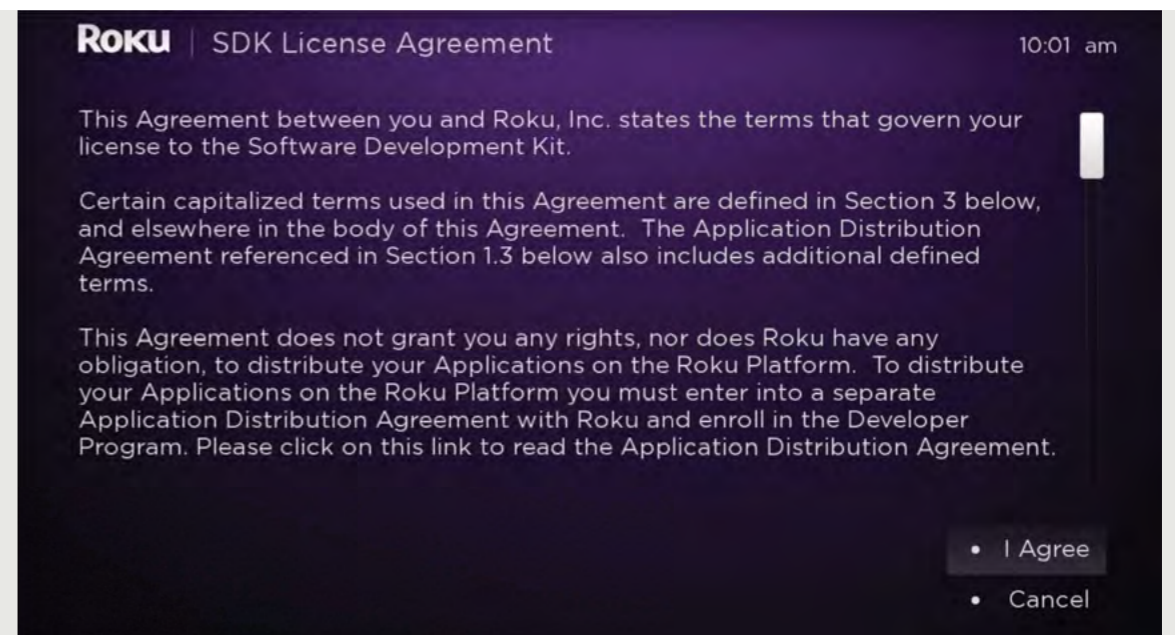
ROKU | SDK License Agreement

10:01 am

This Agreement between you and Roku, Inc. states the terms that govern your license to the Software Development Kit.

Certain capitalized terms used in this Agreement are defined in Section 3 below, and elsewhere in the body of this Agreement. The Application Distribution Agreement referenced in Section 1.3 below also includes additional defined terms.

This Agreement does not grant you any rights, nor does Roku have any obligation, to distribute your Applications on the Roku Platform. To distribute your Applications on the Roku Platform you must enter into a separate Application Distribution Agreement with Roku and enroll in the Developer Program. Please click on this link to read the Application Distribution Agreement.

• I Agree
• Cancel